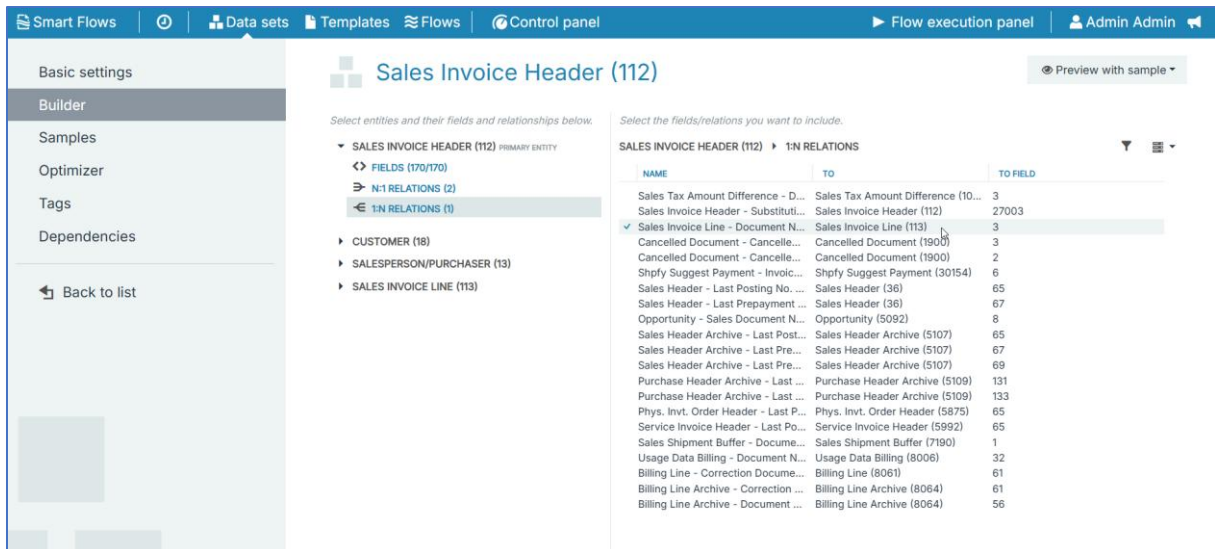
Smart Flows | Data sets | Templates | Flows | Control panel | Flow execution panel | Admin Admin

Basic settings
Builder
Samples
Optimizer
Tags
Dependencies

Back to list

Sales Invoice Header (112)

Preview with sample

Select entities and their fields and relationships below.

SALES INVOICE HEADER (112) PRIMARY ENTITY
FIELDS (170/170)
N:1 RELATIONS (2)
1:N RELATIONS (1)
CUSTOMER (18)
SALESPERSON/PURCHASER (13)
SALES INVOICE LINE (113)

Select the fields/relations you want to include.

SALES INVOICE HEADER (112) ▸ 1:N RELATIONS

| NAME | TO | TO FIELD |
|---|---|---|
| Sales Tax Amount Difference - D... | Sales Tax Amount Difference (10... | 3 |
| Sales Invoice Header - Substituti... | Sales Invoice Header (112) | 27003 |
| ✓ Sales Invoice Line - Document N... | Sales Invoice Line (113) | 3 |
| Cancelled Document - Cancelle... | Cancelled Document (1900) | 3 |
| Cancelled Document - Cancelle... | Cancelled Document (1900) | 2 |
| Shpfy Suggest Payment - Invoic... | Shpfy Suggest Payment (30154) | 6 |
| Sales Header - Last Posting No. ... | Sales Header (36) | 65 |
| Sales Header - Last Prepayment ... | Sales Header (36) | 67 |
| Opportunity - Sales Document N... | Opportunity (5092) | 8 |
| Sales Header Archive - Last Post... | Sales Header Archive (5107) | 65 |
| Sales Header Archive - Last Pre... | Sales Header Archive (5107) | 67 |
| Sales Header Archive - Last Pre... | Sales Header Archive (5107) | 69 |
| Purchase Header Archive - Last ... | Purchase Header Archive (5109) | 131 |
| Purchase Header Archive - Last ... | Purchase Header Archive (5109) | 133 |
| Phys. Invt. Order Header - Last P... | Phys. Invt. Order Header (5875) | 65 |
| Service Invoice Header - Last Po... | Service Invoice Header (5992) | 65 |
| Sales Shipment Buffer - Docume... | Sales Shipment Buffer (7190) | 1 |
| Usage Data Billing - Document N... | Usage Data Billing (8006) | 32 |
| Billing Line - Correction Docume... | Billing Line (8061) | 61 |
| Billing Line Archive - Correction ... | Billing Line Archive (8064) | 61 |
| Billing Line Archive - Document ... | Billing Line Archive (8064) | 56 |